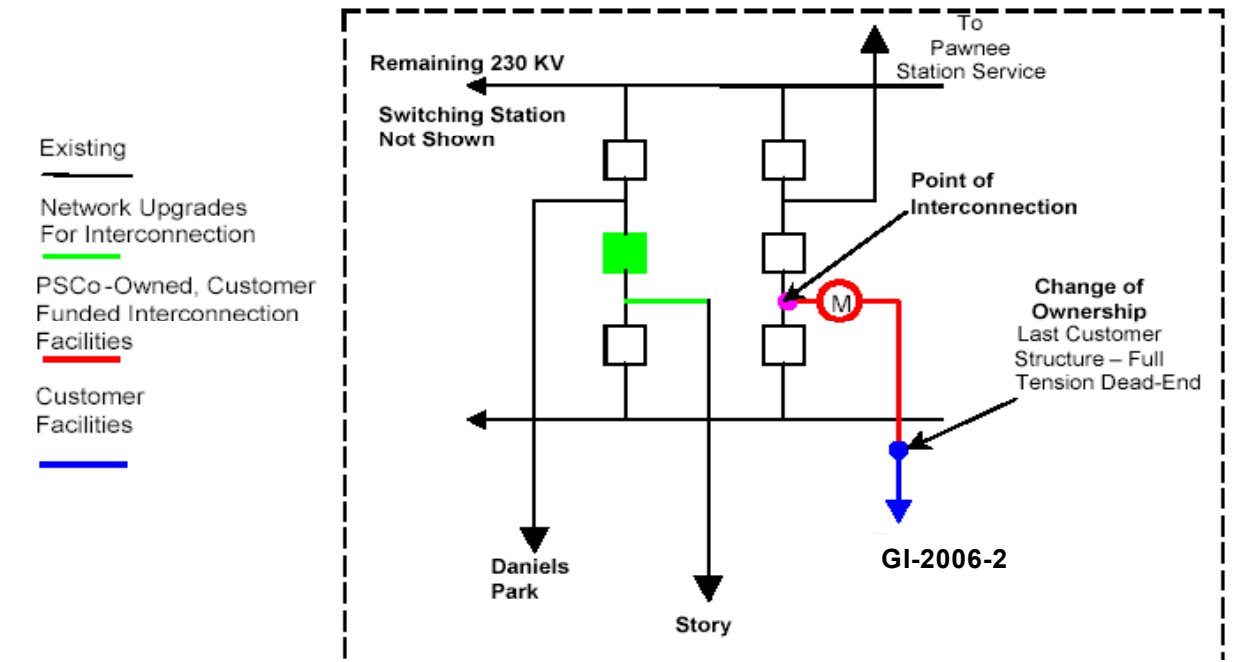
Existing

Network Upgrades For Interconnection

PSCo-Owned, Customer Funded Interconnection Facilities

Customer Facilities

Remaining 230 KV

Switching Station Not Shown

To Pawnee Station Service

Point of Interconnection

M

Change of Ownership
Last Customer Structure – Full Tension Dead-End

GI-2006-2

Daniels Park

Story